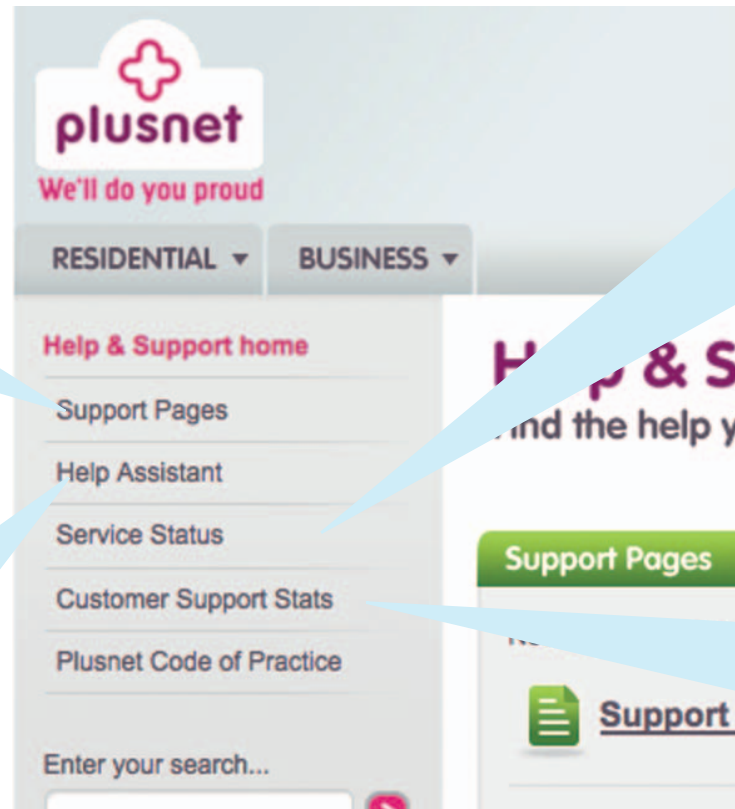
plusnet
We'll do you proud

RESIDENTIAL ▾ BUSINESS ▾

Help & Support home
Support Pages
Help Assistant
Service Status
Customer Support Stats
Plusnet Code of Practice

Enter your search...

H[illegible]p & S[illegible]
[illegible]nd the help y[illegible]

Support Pages

Support